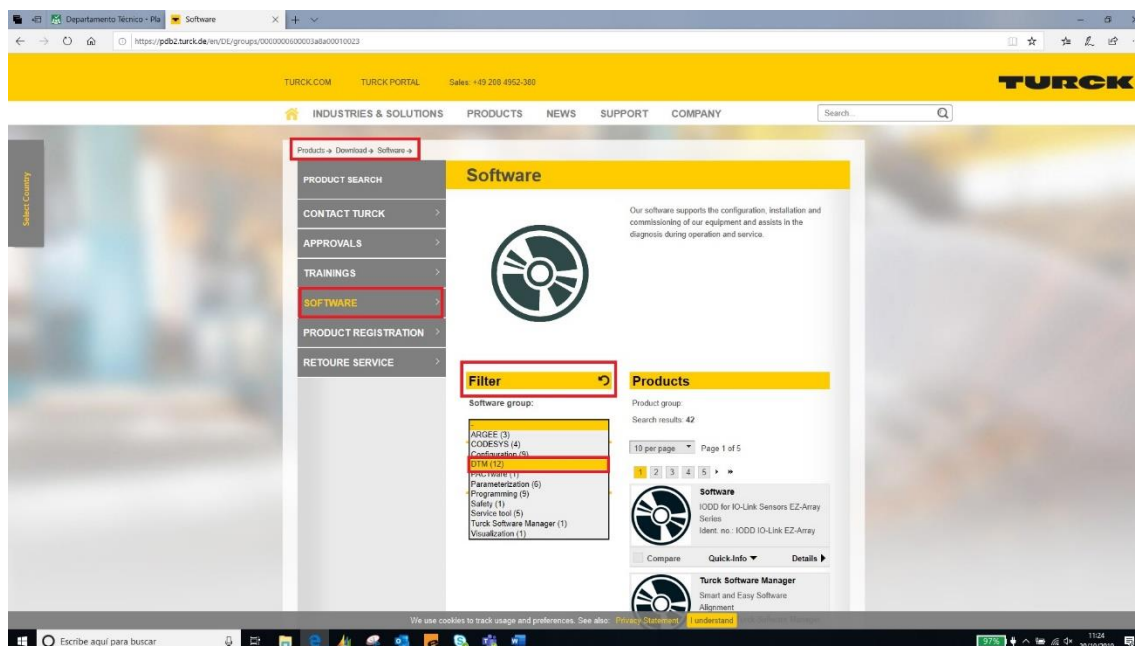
Departamento Técnico - Pla | Software

https://pdb2.turck.de/en/DE/groups/0000000600003a8a00010023

TURCK.COM TURCK PORTAL Sales: +49 208 4952-380

TURCK

INDUSTRIES & SOLUTIONS PRODUCTS NEWS SUPPORT COMPANY Search...

Select Country

Products → Download → Software →

PRODUCT SEARCH

CONTACT TURCK

APPROVALS

TRAININGS

SOFTWARE

PRODUCT REGISTRATION

RETOURE SERVICE

Software

Our software supports the configuration, installation and commissioning of our equipment and assists in the diagnosis during operation and service.

Filter

Software group:

ARGEE (3)
CODESYS (4)
Configuration (9)
DTM (12)
PACTware (1)
Parameterization (6)
Programming (5)
Safety (1)
Service tool (5)
Turck Software Manager (1)
Visualization (1)

Products

Product group:

Search results: 42

10 per page Page 1 of 5

1 2 3 4 5 › »

Software
IODD for IO-Link Sensors EZ-Array Series
Ident. no.: IODD IO-Link EZ-Array

Compare Quick-Info ▼ Details ▶

Turck Software Manager
Smart and Easy Software Alignment

We use cookies to track usage and preferences. See also: Privacy Statement I understand

Escribe aquí para buscar

97%

11:24